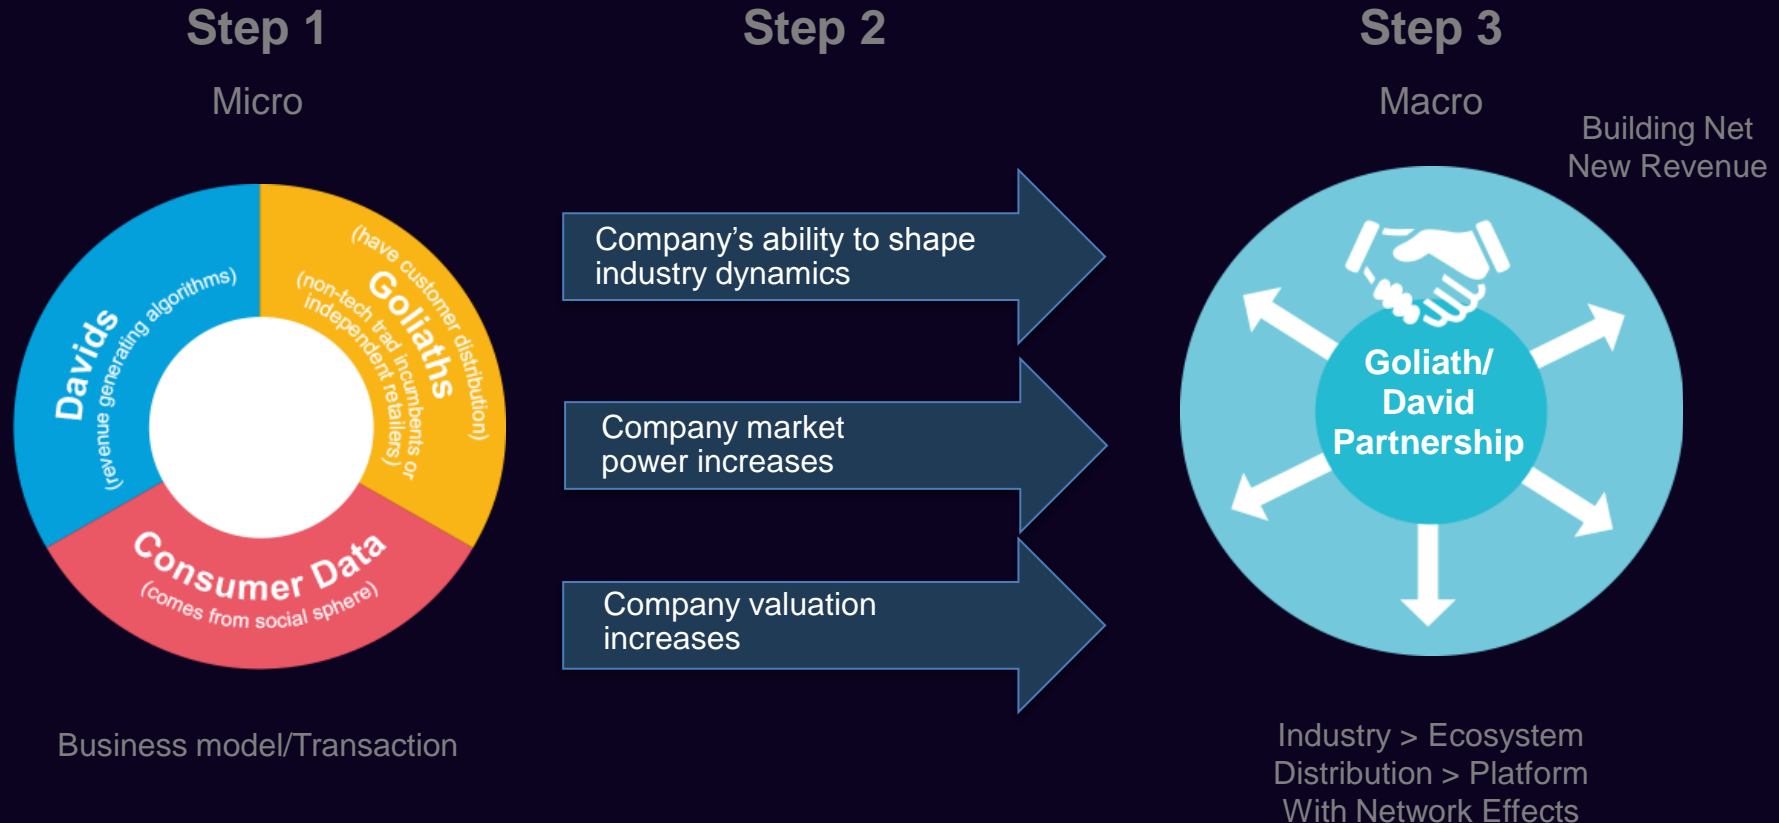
Step 1

Micro

Davids
(revenue generating algorithms)

Goliaths
(have customer distribution)
(non-tech trad incumbents or independent retailers)

Consumer Data
(comes from social sphere)

Business model/Transaction

Step 2

Company's ability to shape industry dynamics

Company market power increases

Company valuation increases

Step 3

Macro

Building Net New Revenue

Goliath/ David Partnership

Industry > Ecosystem
Distribution > Platform
With Network Effects